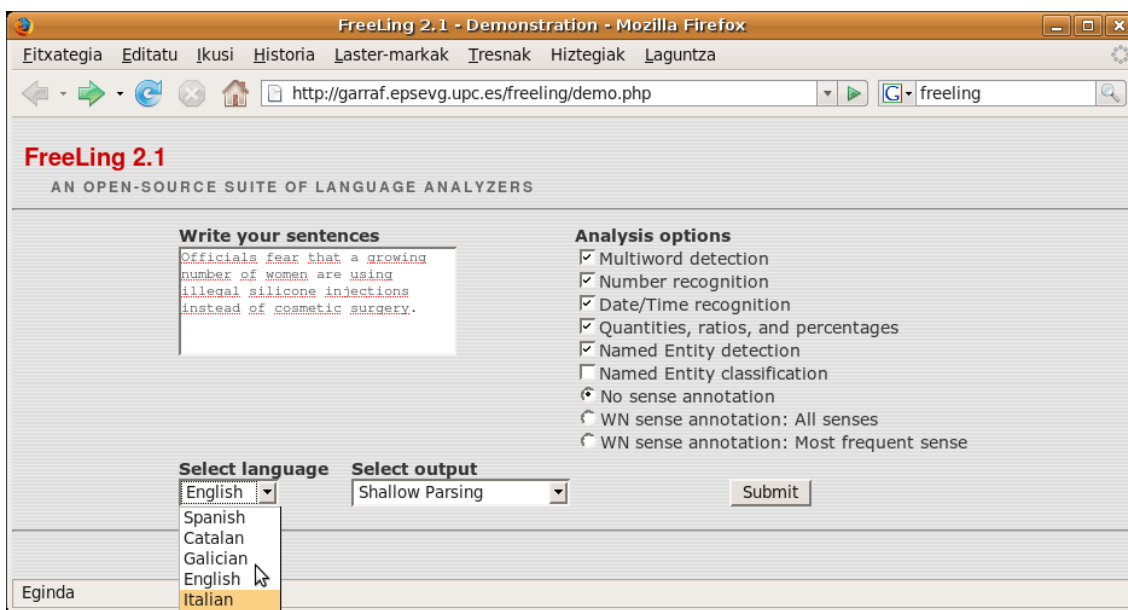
FreeLing 2.1 - Demonstration - Mozilla Firefox

Fitxategia Editatu Ikusi Historia Laster-markak Tresnak Hiztegiak Laguntza

http://garraf.epsevg.upc.es/freeling/demo.php

freeling

FreeLing 2.1

AN OPEN-SOURCE SUITE OF LANGUAGE ANALYZERS

Write your sentences

Officials fear that a growing number of women are using illegal silicone injections instead of cosmetic surgery.

Analysis options

Multiword detection

Number recognition

Date/Time recognition

Quantities, ratios, and percentages

Named Entity detection

Named Entity classification

No sense annotation

WN sense annotation: All senses

WN sense annotation: Most frequent sense

Select language

English

Spanish

Catalan

Galician

English

Italian

Select output

Shallow Parsing

Submit

Eginda